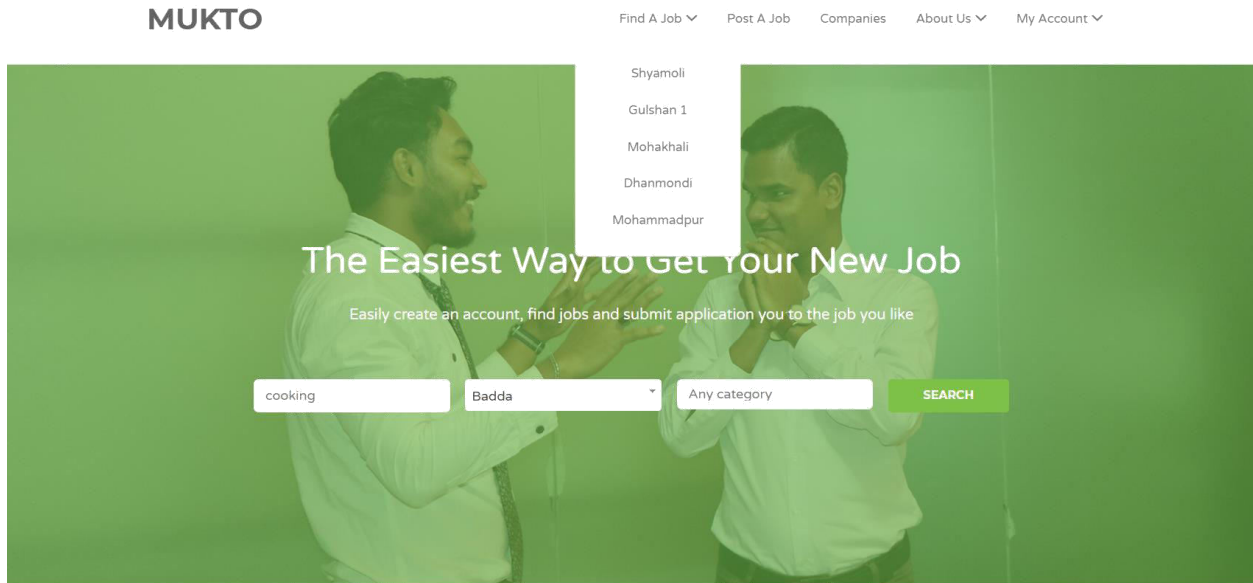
MUKTO

Find A Job Post A Job Companies About Us My Account

Shyamoli
Gulshan 1
Mohakhali
Dhanmondi
Mohammadpur

The Easiest Way to Get Your New Job

Easily create an account, find jobs and submit application you to the job you like

cooking
Badda
Any category
SEARCH